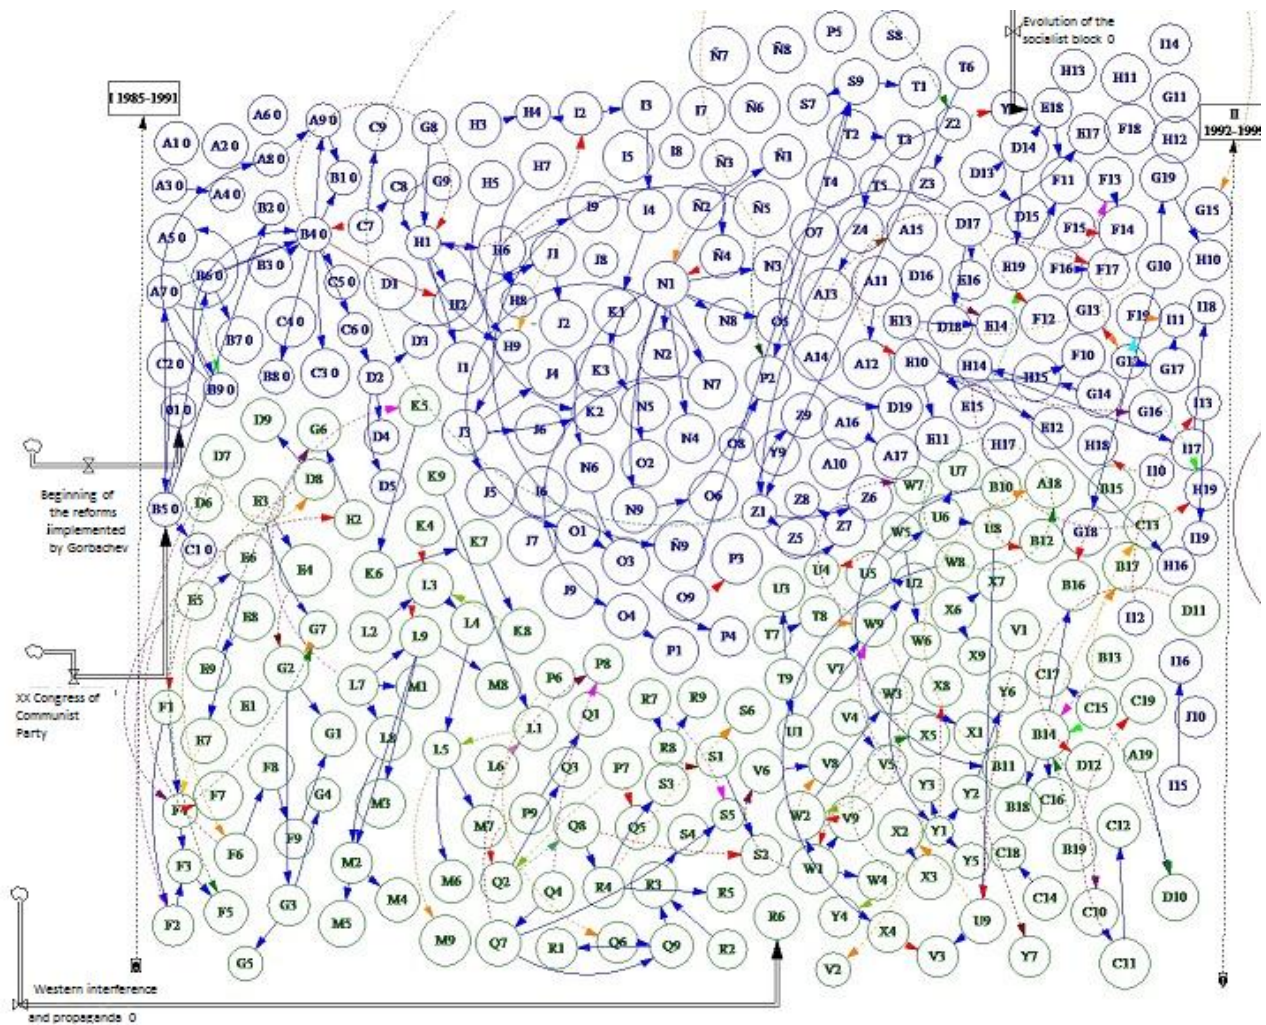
I 1985-1991

Evolution of the socialist block 0

II 1992-1999

A1 0 A2 0 A3 0 A4 0 A5 0 A6 0 A7 0 A8 0 A9 0 B1 0 B2 0 B3 0 B4 0 B5 0 B6 0 B7 0 B8 0 B9 0 C1 0 C2 0 C3 0 C4 0 C5 0 C6 0 C7 C8 C9 D1 D2 D3 D4 D5 D6 D7 D8 D9 E1 E2 E3 E4 E5 E6 E7 E8 E9 F1 F2 F3 F4 F5 F6 F7 F8 F9 G1 G2 G3 G4 G5 G6 G7 G8 G9 H1 H2 H3 H4 H5 H6 H7 H8 H9 I1 I2 I3 I4 I5 I6 I7 I8 I9 J1 J2 J3 J4 J5 J6 J7 J8 J9 K1 K2 K3 K4 K5 K6 K7 K8 K9 L1 L2 L3 L4 L5 L6 L7 L8 L9 M1 M2 M3 M4 M5 M6 M7 M8 M9 N1 N2 N3 N4 N5 N6 N7 N8 N9 Ñ1 Ñ2 Ñ3 Ñ4 Ñ5 Ñ6 Ñ7 Ñ8 Ñ9 O1 O2 O3 O4 O5 O6 O7 O8 O9 P1 P2 P3 P4 P5 P6 P7 P8 P9 Q1 Q2 Q3 Q4 Q5 Q6 Q7 Q8 Q9 R1 R2 R3 R4 R5 R6 R7 R8 R9 S1 S2 S3 S4 S5 S6 S7 S8 S9 T1 T2 T3 T4 T5 T6 T7 T8 T9 U1 U2 U3 U4 U5 U6 U7 U8 U9 V1 V2 V3 V4 V5 V6 V7 V8 V9 W1 W2 W3 W4 W5 W6 W7 W8 W9 X1 X2 X3 X4 X5 X6 X7 X8 X9 Y1 Y2 Y3 Y4 Y5 Y6 Y7 Y8 Y9 Y Z1 Z2 Z3 Z4 Z5 Z6 Z7 Z8 Z9 A10 A11 A12 A13 A14 A15 A16 A17 A18 A19 B10 B11 B12 B13 B14 B15 B16 B17 B18 B19 C10 C11 C12 C13 C14 C15 C16 C17 C18 C19 D10 D11 D12 D13 D14 D15 D16 D17 D18 D19 E10 E11 E12 E13 E14 E15 E16 E17 E18 F10 F11 F12 F13 F14 F15 F16 F17 F18 F19 G10 G11 G12 G13 G14 G15 G16 G17 G18 G19 H10 H11 H12 H13 H14 H15 H16 H17 H18 H19 I10 I11 I12 I13 I14 I15 I16 I17 I18 I19

Beginning of the reforms implemented by Gorbachev

XX Congress of Communist Party

Western interference and propaganda 0